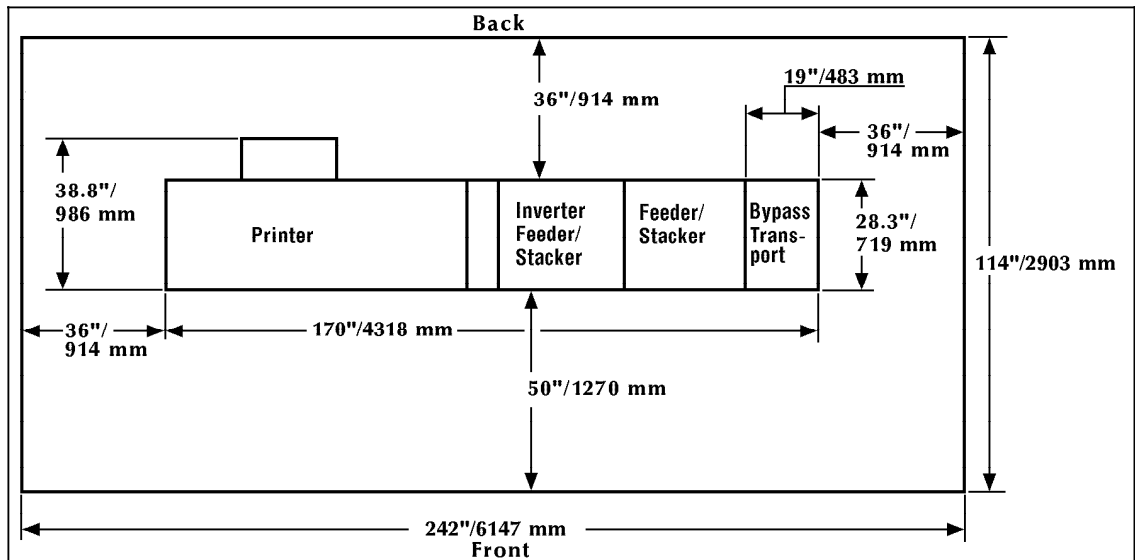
Back

36"/914 mm

19"/483 mm

36"/ 914 mm

38.8"/ 986 mm

Printer

Inverter Feeder/ Stacker

Feeder/ Stacker

Bypass Transport

28.3"/ 719 mm

114"/2903 mm

36"/ 914 mm

170"/4318 mm

50"/1270 mm

242"/6147 mm

Front